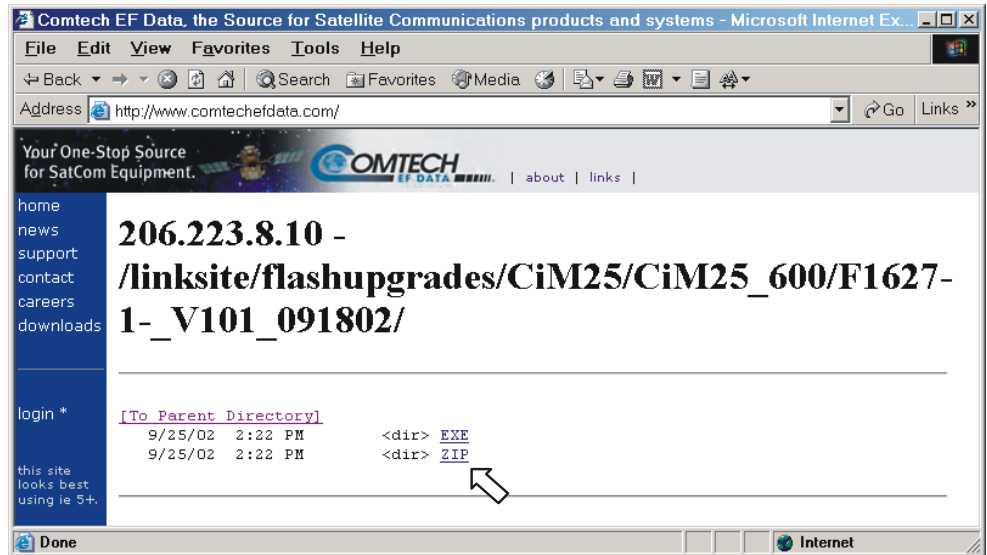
Comtech EF Data, the Source for Satellite Communications products and systems - Microsoft Internet Ex...

File Edit View Favorites Tools Help

Back Search Favorites Media

Address http://www.comtechefdata.com/ Go Links »

Your One-Stop Source for SatCom Equipment.

COMTECH EF DATA

| about | links |

home
news
support
contact
careers
downloads

206.223.8.10 - /linksite/flashupgrades/CiM25/CiM25_600/F1627-1-_V101_091802/

login *

[To Parent Directory]

| | | | |
|---|---|---|---|
| 9/25/02 | 2:22 PM | <dir> | EXE |
| 9/25/02 | 2:22 PM | <dir> | ZIP |

this site looks best using ie 5+.

Done

Internet